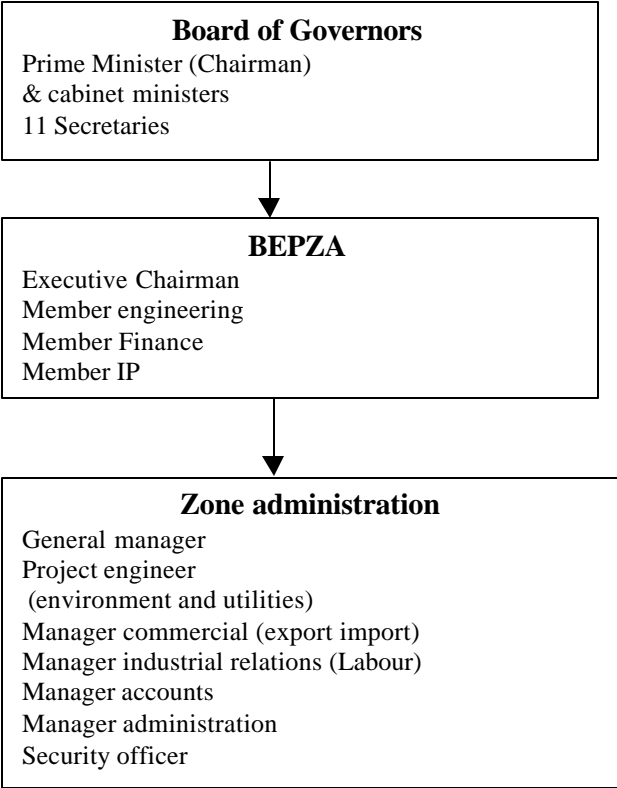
Board of Governors
Prime Minister (Chairman)
& cabinet ministers
11 Secretaries

BEPZA
Executive Chairman
Member engineering
Member Finance
Member IP

Zone administration
General manager
Project engineer
(environment and utilities)
Manager commercial (export import)
Manager industrial relations (Labour)
Manager accounts
Manager administration
Security officer